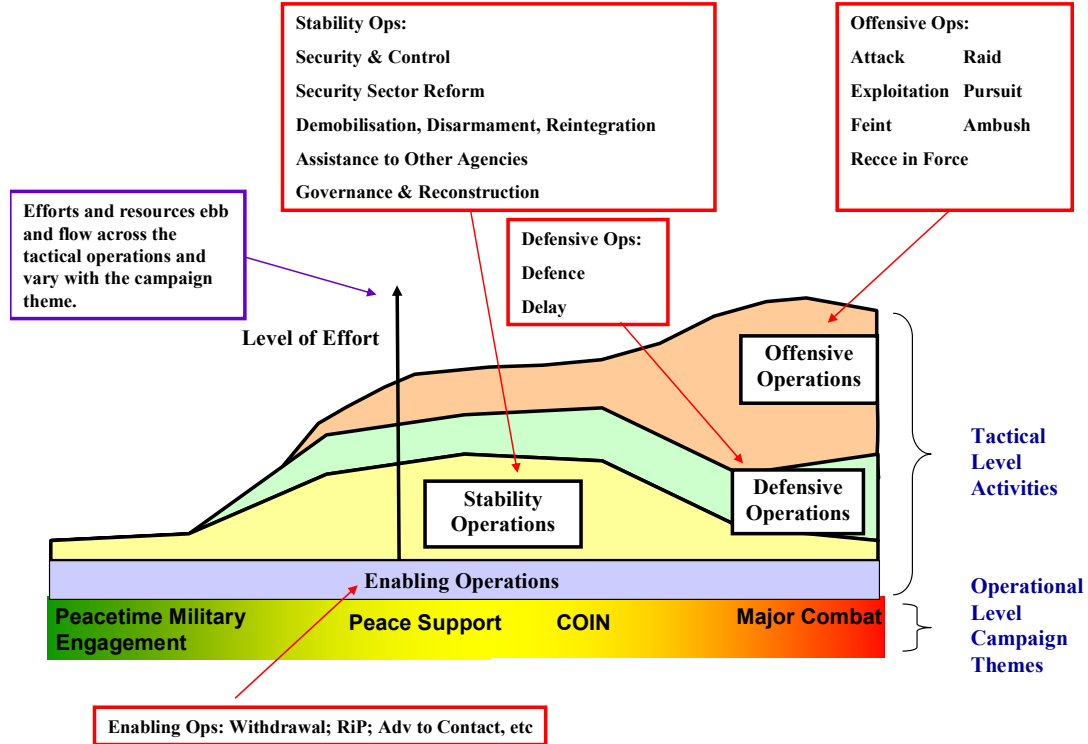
Stability Ops:
Security & Control
Security Sector Reform
Demobilisation, Disarmament, Reintegration
Assistance to Other Agencies
Governance & Reconstruction

Offensive Ops:
Attack Raid
Exploitation Pursuit
Feint Ambush
Recce in Force

Efforts and resources ebb and flow across the tactical operations and vary with the campaign theme.

Defensive Ops:
Defence
Delay

Level of Effort

Offensive Operations

Stability Operations

Defensive Operations

Tactical Level Activities

Enabling Operations

Operational Level Campaign Themes

Peacetime Military Engagement
Peace Support
COIN
Major Combat

Enabling Ops: Withdrawal; RiP; Adv to Contact, etc